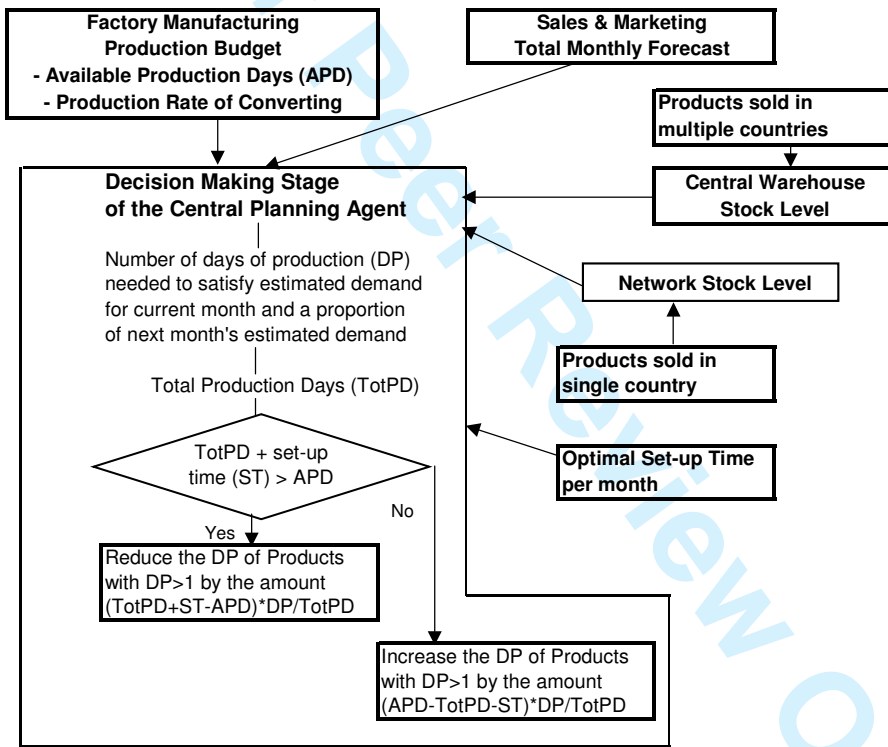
Factory Manufacturing Production Budget
- Available Production Days (APD)
- Production Rate of Converting

Sales & Marketing
Total Monthly Forecast

Products sold in multiple countries

Central Warehouse Stock Level

Decision Making Stage of the Central Planning Agent

Number of days of production (DP) needed to satisfy estimated demand for current month and a proportion of next month's estimated demand

Total Production Days (TotPD)

Network Stock Level

Products sold in single country

TotPD + set-up time (ST) > APD

Optimal Set-up Time per month

Yes

No

Reduce the DP of Products with DP>1 by the amount (TotPD+ST-APD)*DP/TotPD

Increase the DP of Products with DP>1 by the amount (APD-TotPD-ST)*DP/TotPD

For Peer Review O